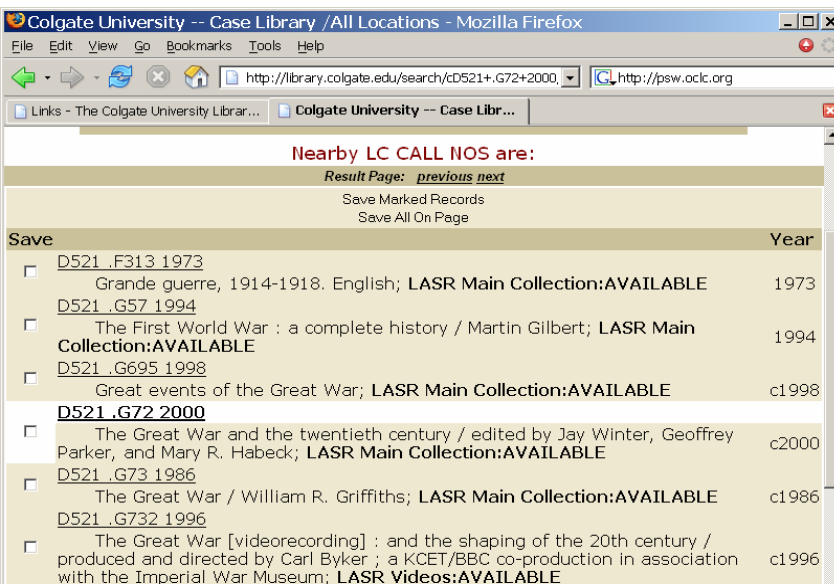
Colgate University -- Case Library /All Locations - Mozilla Firefox

File Edit View Go Bookmarks Tools Help

http://library.colgate.edu/search/cD521+.G72+2000

http://psw.oclc.org

Links - The Colgate University Librar...

Colgate University -- Case Libr...

Nearby LC CALL NOS are:

Result Page: previous next

Save Marked Records
Save All On Page

| Save | | Year |
|---|---|---|
| ☐ | D521 .F313 1973 Grande guerre, 1914-1918. English; LASR Main Collection:AVAILABLE | 1973 |
| ☐ | D521 .G57 1994 The First World War : a complete history / Martin Gilbert; LASR Main Collection:AVAILABLE | 1994 |
| ☐ | D521 .G695 1998 Great events of the Great War; LASR Main Collection:AVAILABLE | c1998 |
| ☐ | D521 .G72 2000 The Great War and the twentieth century / edited by Jay Winter, Geoffrey Parker, and Mary R. Habeck; LASR Main Collection:AVAILABLE | c2000 |
| ☐ | D521 .G73 1986 The Great War / William R. Griffiths; LASR Main Collection:AVAILABLE | c1986 |
| ☐ | D521 .G732 1996 The Great War [videorecording] : and the shaping of the 20th century / produced and directed by Carl Byker ; a KCET/BBC co-production in association with the Imperial War Museum; LASR Videos:AVAILABLE | c1996 |